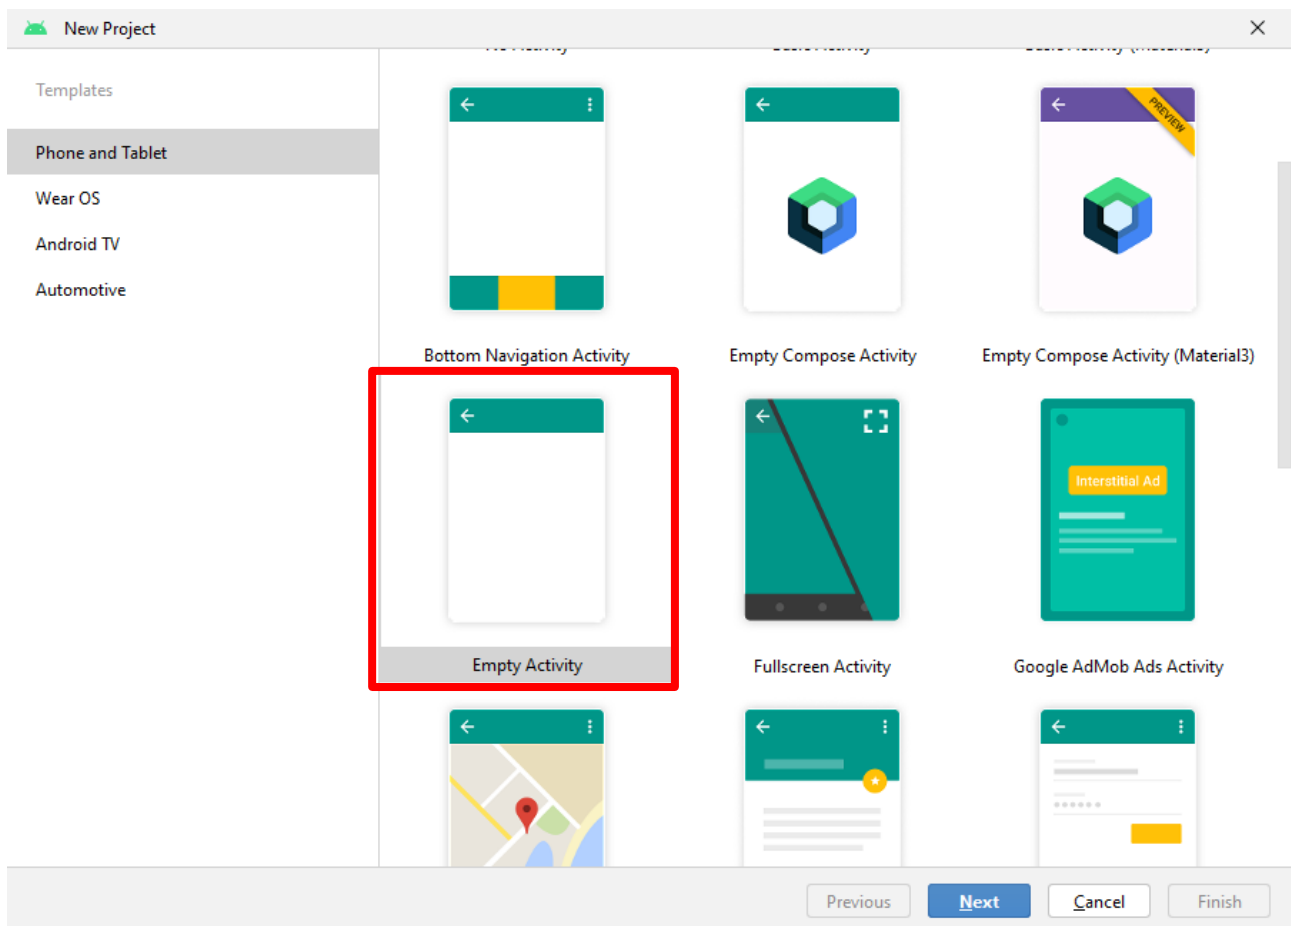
New Project

Templates

Phone and Tablet

Wear OS

Android TV

Automotive

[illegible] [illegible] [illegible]

PREVIEW

Bottom Navigation Activity

Empty Compose Activity

Empty Compose Activity (Material3)

Empty Activity

Fullscreen Activity

Interstitial Ad

Google AdMob Ads Activity

Previous

Next

Cancel

Finish